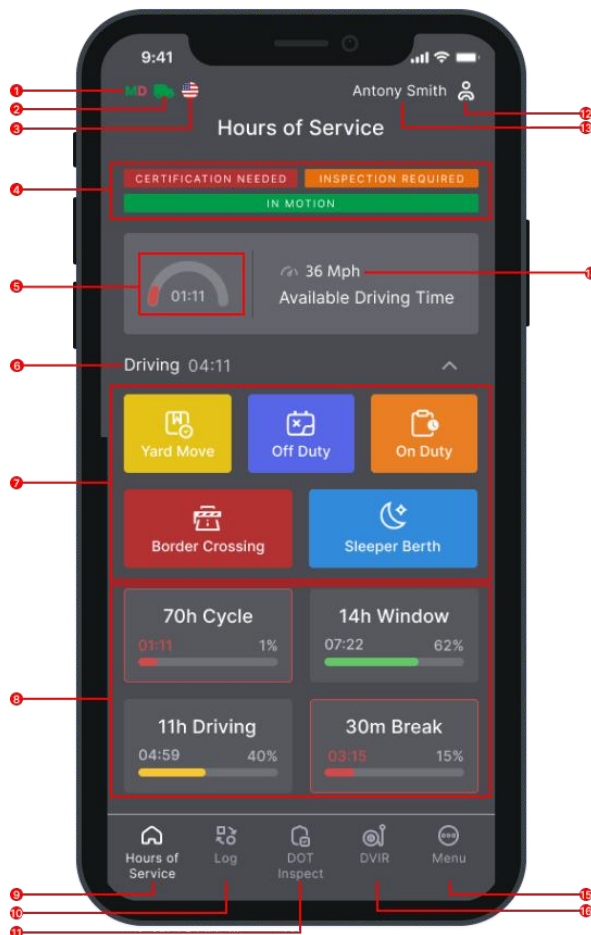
9:41

1
2
3
MD

Antony Smith
12
13

Hours of Service

4
CERTIFICATION NEEDED
INSPECTION REQUIRED
IN MOTION

5
01:11
36 Mph
1
Available Driving Time

6
Driving 04:11

7
Yard Move
Off Duty
On Duty
Border Crossing
Sleeper Berth

8
70h Cycle
01:11 1%
14h Window
07:22 62%
11h Driving
04:59 40%
30m Break
03:15 15%

Hours of Service
Log
DOT Inspect
DVIR
Menu

9
10
11
15
16